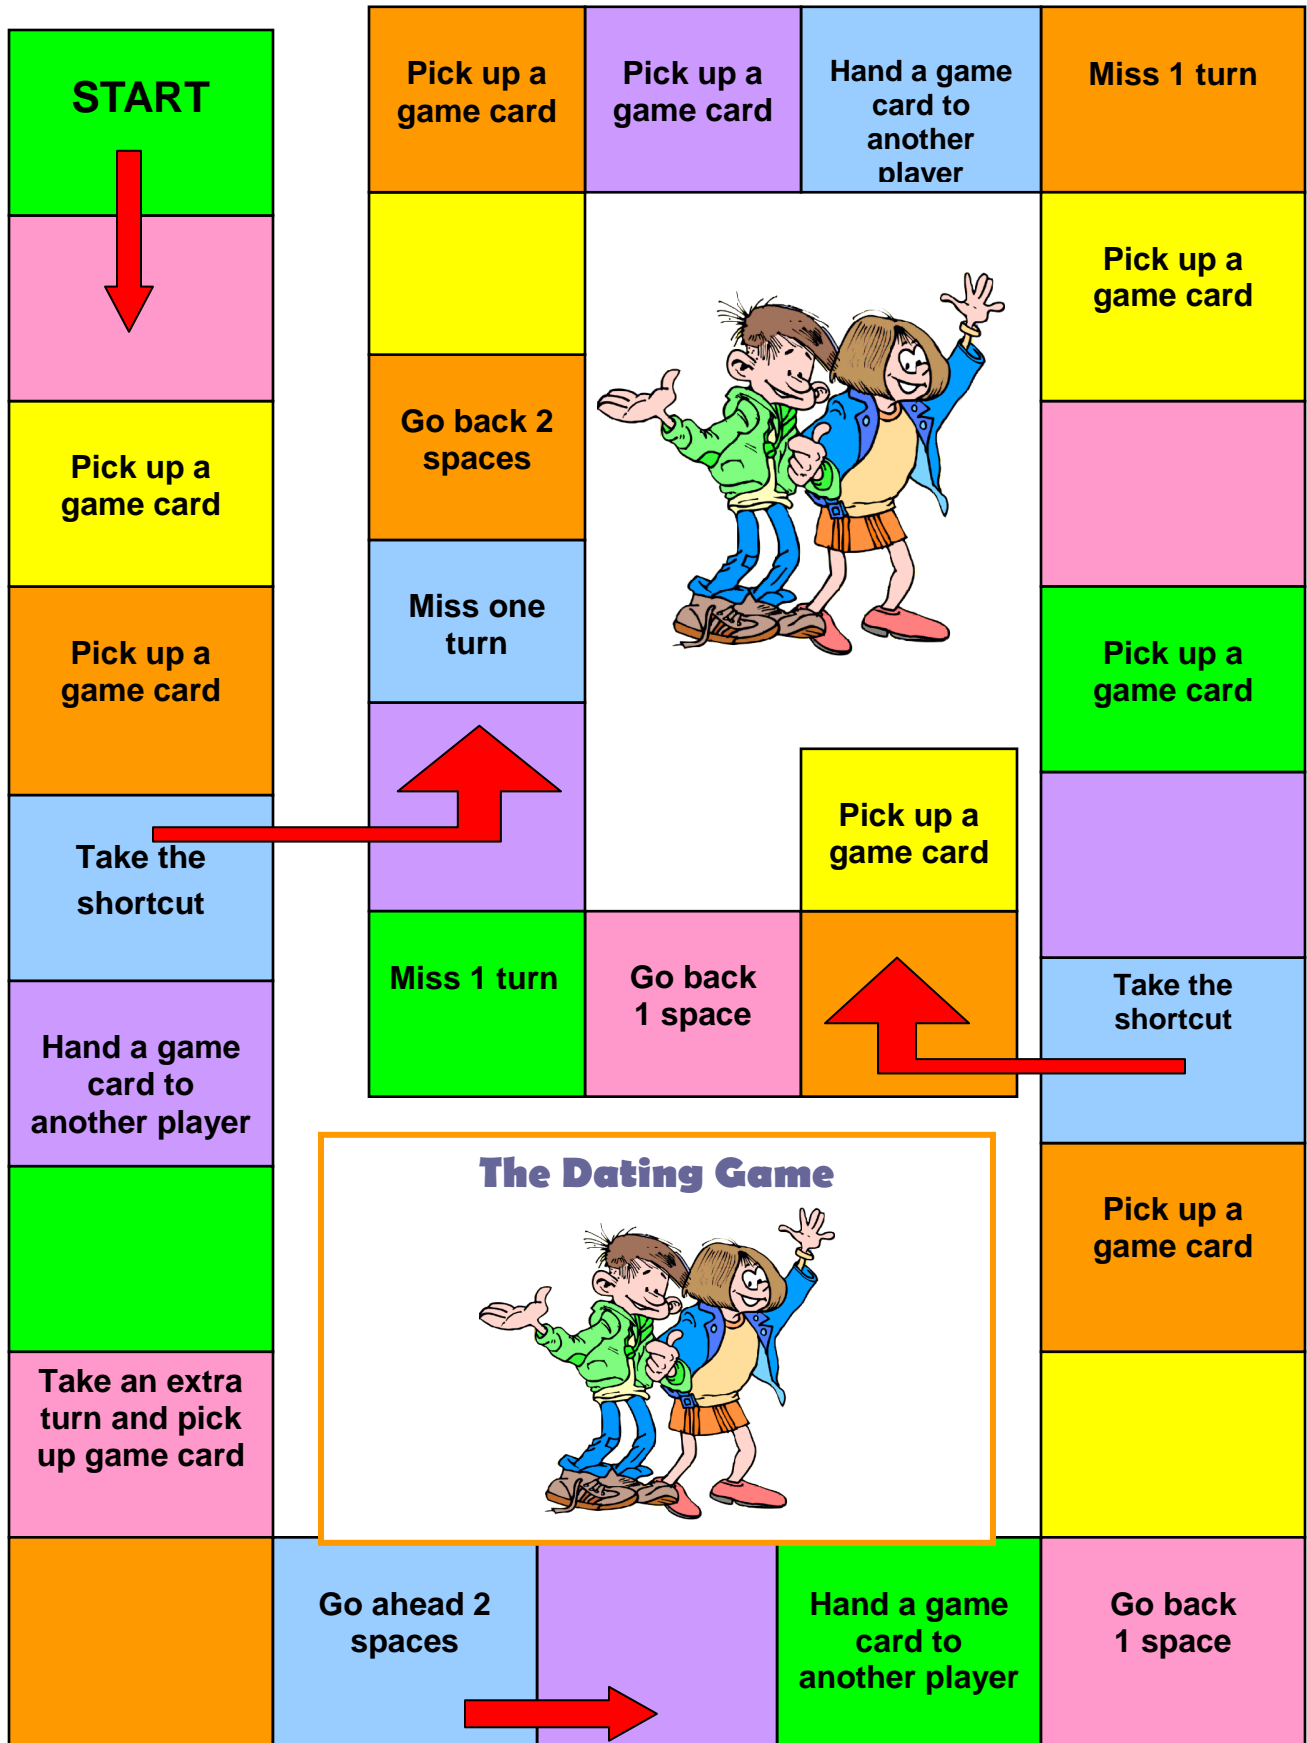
START

Pick up a game card

Pick up a game card

Take the shortcut

Hand a game card to another player

Take an extra turn and pick up game card

Go ahead 2 spaces

Hand a game card to another player

Go back 1 space

Pick up a game card

Take the shortcut

Pick up a game card

Pick up a game card

Miss 1 turn

Hand a game card to another player

Pick up a game card

Pick up a game card

Go back 2 spaces

Miss one turn

Miss 1 turn

Go back 1 space

Pick up a game card

The Dating Game